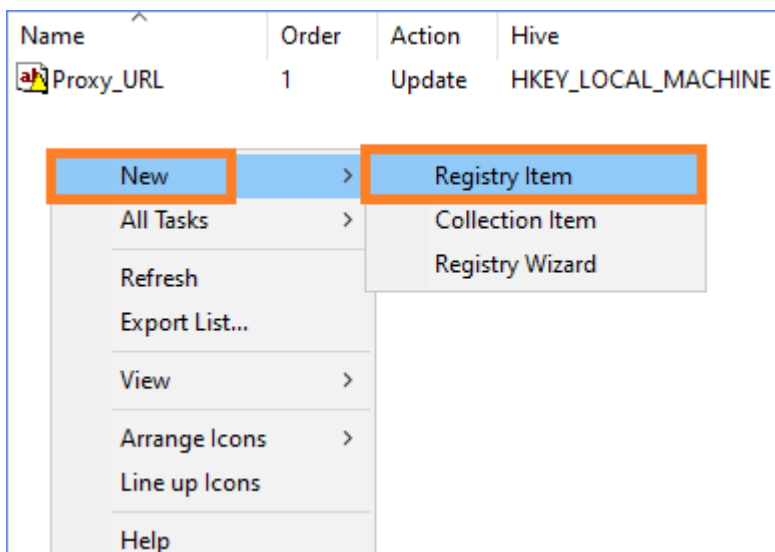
| Name | Order | Action | Hive |
|---|---|---|---|
| Proxy_URL | 1 | Update | HKEY_LOCAL_MACHINE |

New >
All Tasks >
Refresh
Export List...
View >
Arrange Icons >
Line up Icons
Help

Registry Item
Collection Item
Registry Wizard